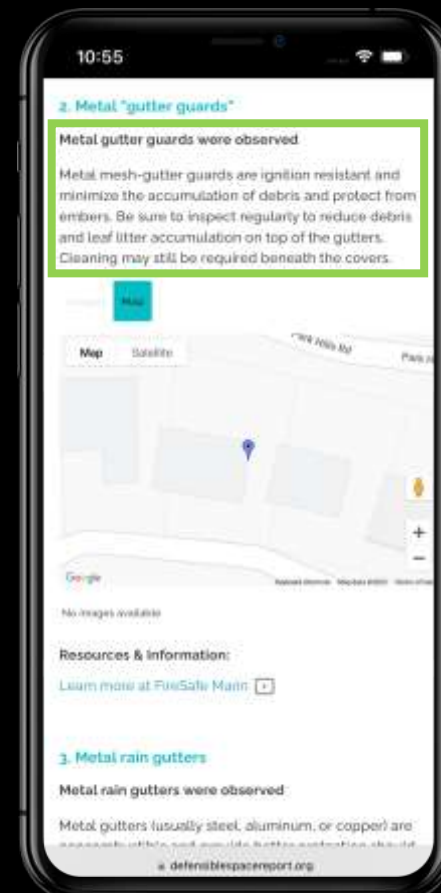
10:55

2. Metal "gutter guards"

Metal gutter guards were observed

Metal mesh-gutter guards are ignition resistant and minimize the accumulation of debris and protect from embers. Be sure to inspect regularly to reduce debris and leaf litter accumulation on top of the gutters. Cleaning may still be required beneath the covers.

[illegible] Metal

Map Satellite

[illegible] Hills Rd

Park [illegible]

+

−

Google

Keyboard shortcuts Map Data ©2023 Terms of Use

No images available

Resources & Information:

Learn more at FireSafe Marin

3. Metal rain gutters

Metal rain gutters were observed

Metal gutters (usually steel, aluminum, or copper) are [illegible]

defensiblespacereport.org